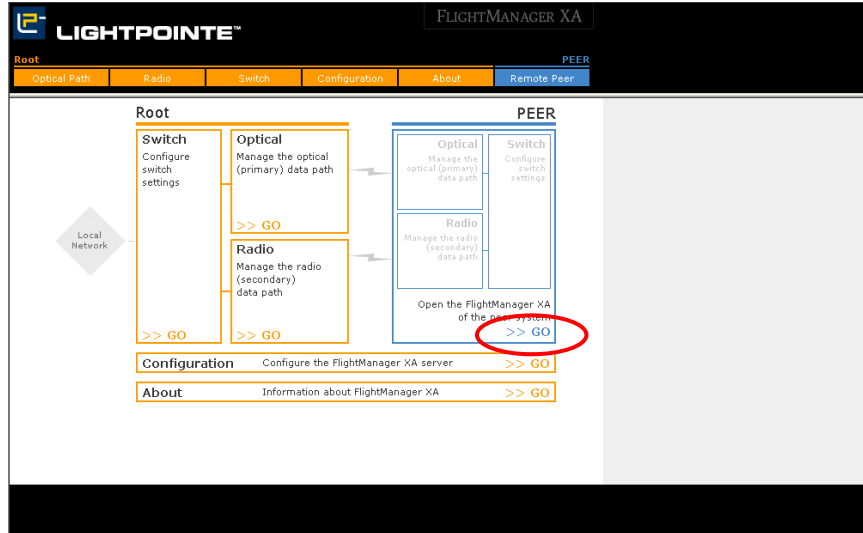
LIGHTPOINTE™

FLIGHTMANAGER XA

Root

PEER

Optical Path | Radio | Switch | Configuration | About | Remote Peer

Root

PEER

Switch
Configure switch settings

>> GO

Optical
Manage the optical (primary) data path

>> GO

Radio
Manage the radio (secondary) data path

>> GO

Local Network

Optical
Manage the optical (primary) data path

Switch
Configure switch settings

Radio
Manage the radio (secondary) data path

Open the FlightManager XA of the peer system

>> GO

Configuration Configure the FlightManager XA server >> GO

About Information about FlightManager XA >> GO